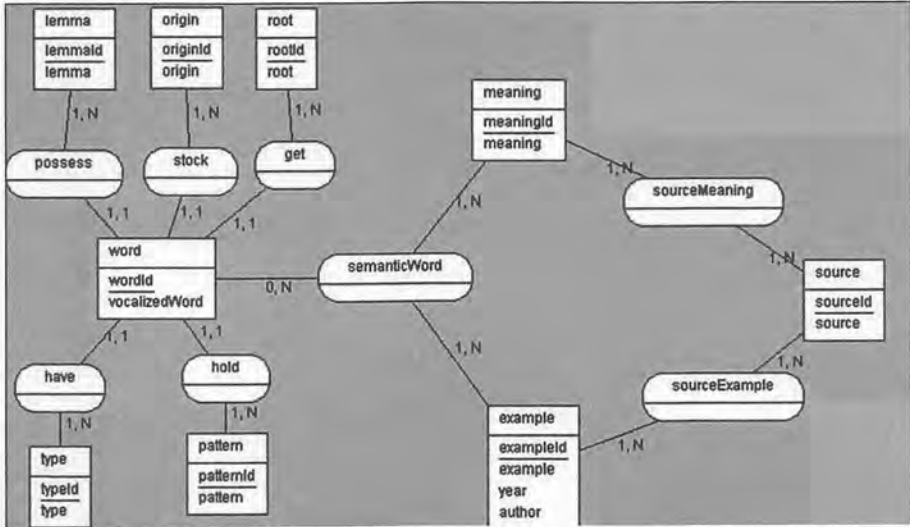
lemma
lemmaId
lemma

origin
originId
origin

root
rootId
root

1, N

1, N

1, N

possess

stock

get

1, 1

1, 1

1, 1

word
wordId
vocalizedWord

0, N

semanticWord

meaning
meaningId
meaning

1, N

1, N

sourceMeaning

1, N

source
sourceId
source

1, 1

1, 1

have

hold

1, N

1, N

type
typeId
type

pattern
patternId
pattern

1, N

1, N

sourceExample

1, N

example
exampleId
example
year
author